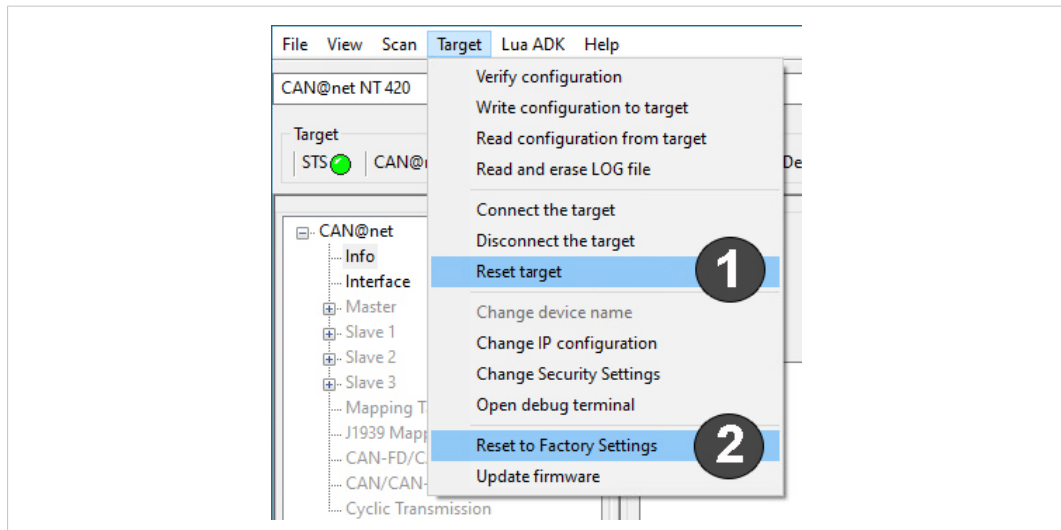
File View Scan Target Lua ADK Help

CAN@net NT 420

Target

STS CAN@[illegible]

De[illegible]

Verify configuration
Write configuration to target
Read configuration from target
Read and erase LOG file
Connect the target
Disconnect the target
Reset target
Change device name
Change IP configuration
Change Security Settings
Open debug terminal
Reset to Factory Settings
Update firmware

1
2

CAN@net
Info
Interface
Master
Slave 1
Slave 2
Slave 3
Mapping T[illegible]
J1939 Mapp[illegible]
CAN-FD/C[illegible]
CAN/CAN-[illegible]
Cyclic Transmission